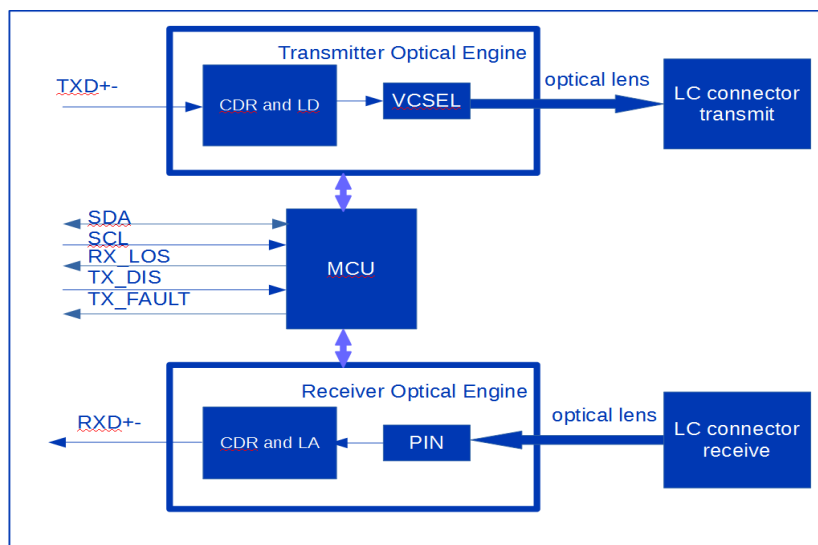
Transmitter Optical Engine

TXD+-

CDR and LD

VCSEL

optical lens

LC connector transmit

SDA

SCL

RX_LOS

TX_DIS

TX_FAULT

MCU

Receiver Optical Engine

optical lens

RXD+-

CDR and LA

PIN

LC connector receive